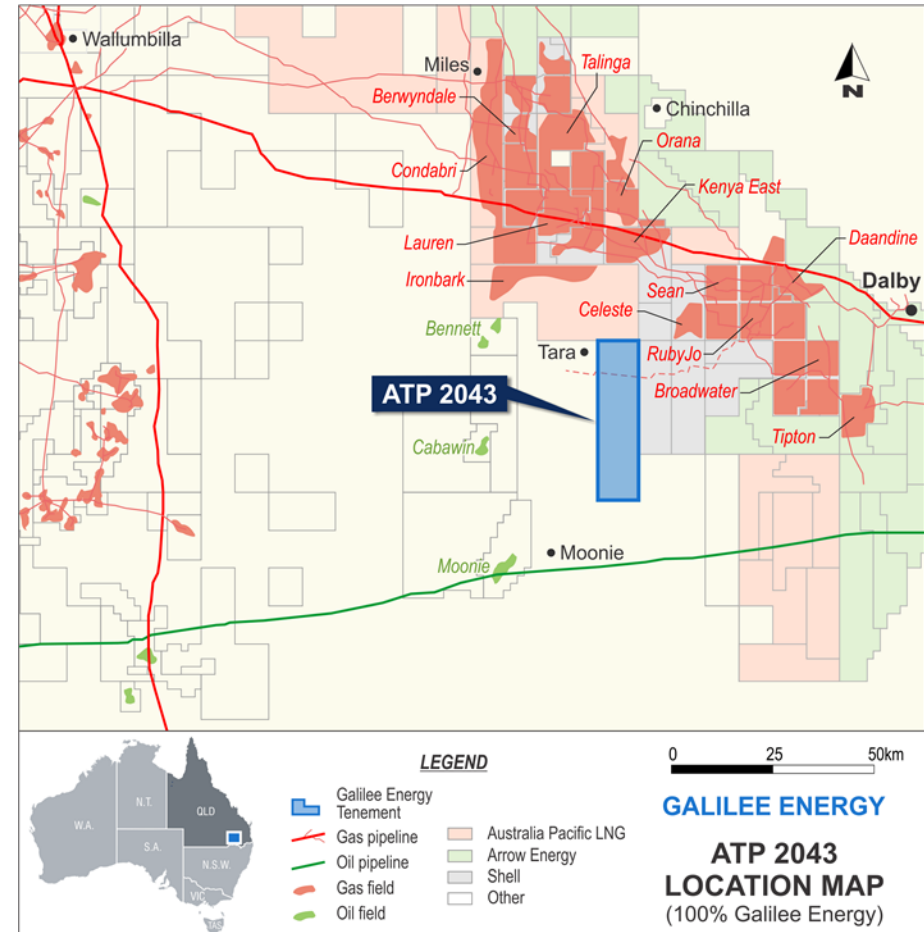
Wallumbilla

Miles

Talinga

Berwyndale

Chinchilla

Orana

Condabri

Kenya East

Daandine

Lauren

Ironbark

Dalby

Sean

Celeste

Bennett

Tara

RubyJo

ATP 2043

Broadwater

Tipton

Cabawin

Moonie

Moonie

N

W.A.

N.T.

QLD

S.A.

N.S.W.

VIC

TAS

LEGEND

Galilee Energy Tenement

Gas pipeline

Oil pipeline

Gas field

Oil field

Australia Pacific LNG

Arrow Energy

Shell

Other

0 25 50km

GALILEE ENERGY

ATP 2043
LOCATION MAP
(100% Galilee Energy)